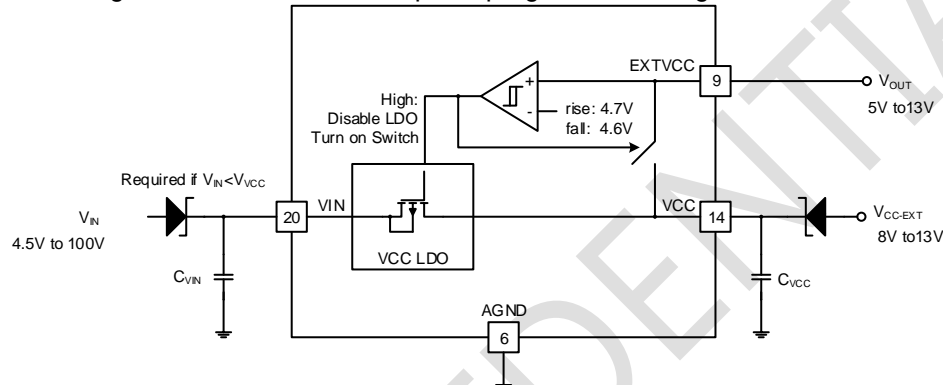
EXTVCC
9
$V_{OUT}$
5V to13V
High:
Disable LDO
Turn on Switch
+
-
rise: 4.7V
fall: 4.6V
Required if $V_{IN}$<$V_{VCC}$
$V_{IN}$
4.5V to 100V
20
VIN
VCC LDO
VCC
14
$V_{CC-EXT}$
8V to13V
$C_{VIN}$
$C_{VCC}$
AGND
6